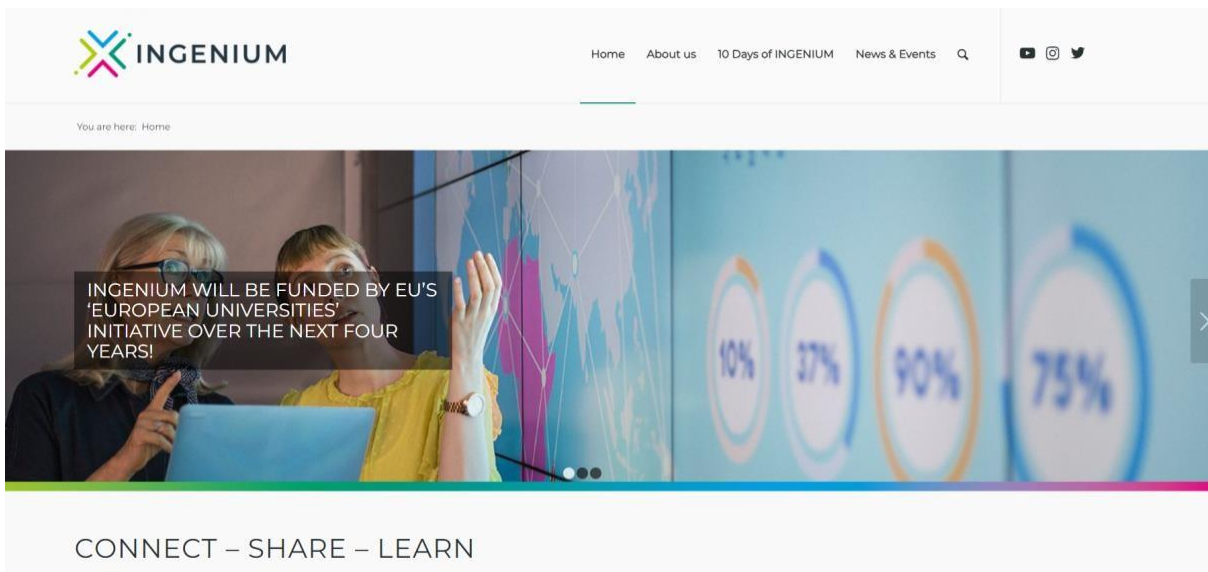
INGENIUM

Home About us 10 Days of INGENIUM News & Events

You are here: Home

INGENIUM WILL BE FUNDED BY EU'S 'EUROPEAN UNIVERSITIES' INITIATIVE OVER THE NEXT FOUR YEARS!

10% 37% 90% 75%

CONNECT – SHARE – LEARN